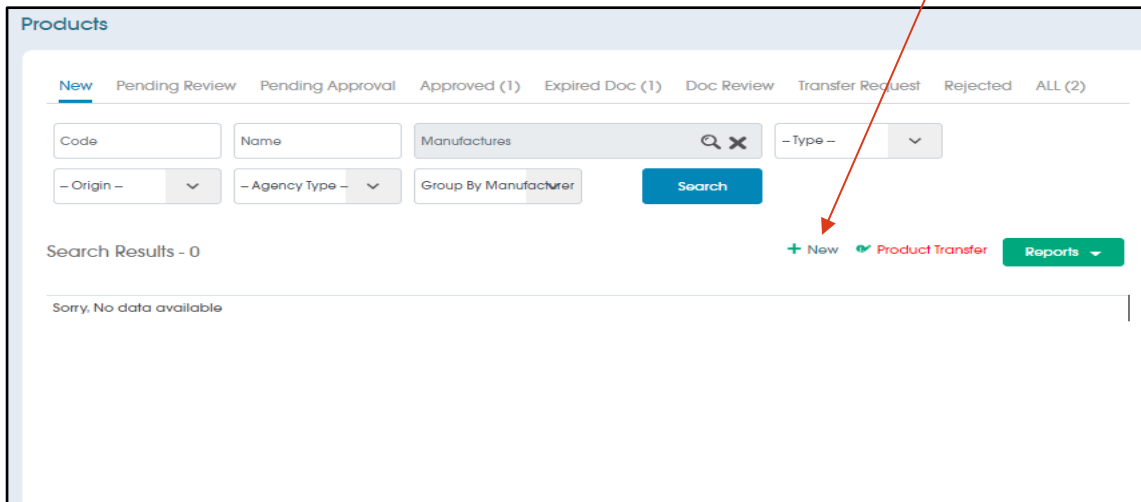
Products

New Pending Review Pending Approval Approved (1) Expired Doc (1) Doc Review Transfer Request Rejected ALL (2)

Code

Name

Manufactures

-- Type --

-- Origin --

-- Agency Type --

Group By Manufacturer

Search

Search Results - 0

+ New

Product Transfer

Reports

Sorry, No data available